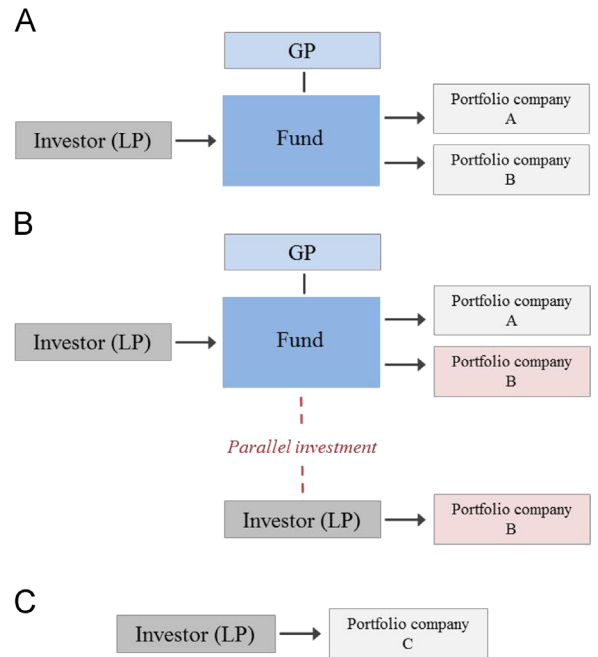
A

GP

Investor (LP)

Fund

Portfolio company A

Portfolio company B

B

GP

Investor (LP)

Fund

Portfolio company A

Portfolio company B

Parallel investment

Investor (LP)

Portfolio company B

C

Investor (LP)

Portfolio company C